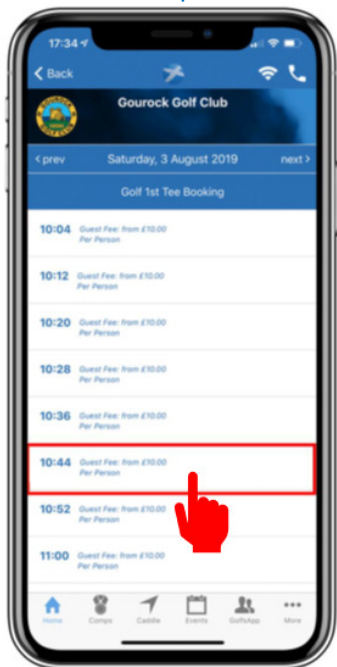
17:34

< Back

Gourock Golf Club

< prev Saturday, 3 August 2019 next >

Golf 1st Tee Booking

10:04 Guest Fee: from £10.00 Per Person

10:12 Guest Fee: from £10.00 Per Person

10:20 Guest Fee: from £10.00 Per Person

10:28 Guest Fee: from £10.00 Per Person

10:36 Guest Fee: from £10.00 Per Person

10:44 Guest Fee: from £10.00 Per Person

10:52 Guest Fee: from £10.00 Per Person

11:00 Guest Fee: from £10.00 Per Person

Home Comps Caddie Events GolfsApp More